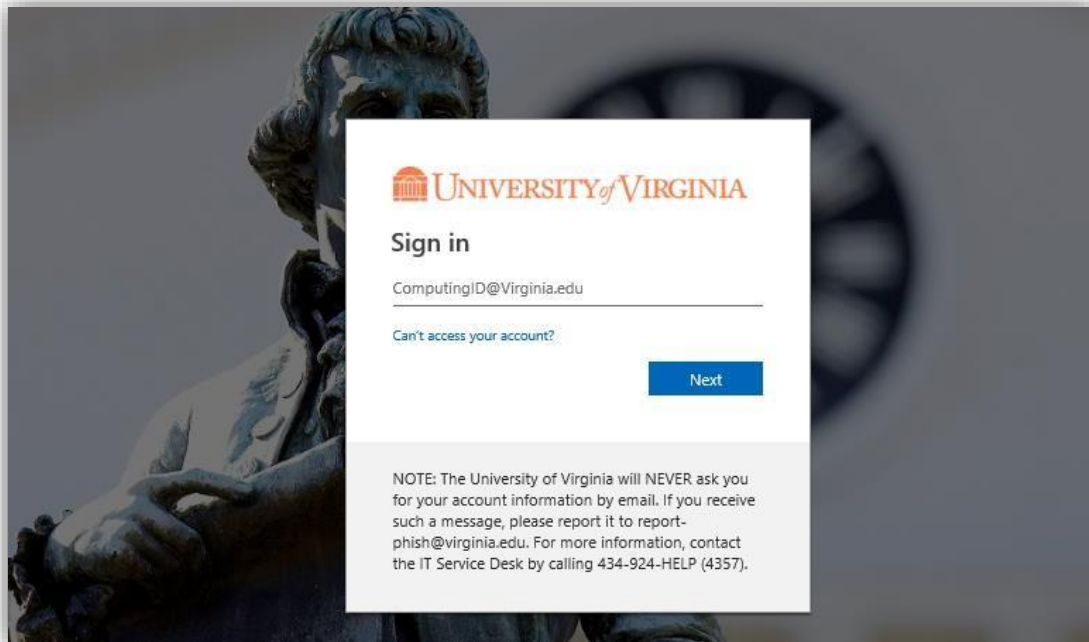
UNIVERSITY of VIRGINIA

Sign in

ComputingID@Virginia.edu

Can't access your account?

Next

NOTE: The University of Virginia will NEVER ask you for your account information by email. If you receive such a message, please report it to report-phish@virginia.edu. For more information, contact the IT Service Desk by calling 434-924-HELP (4357).